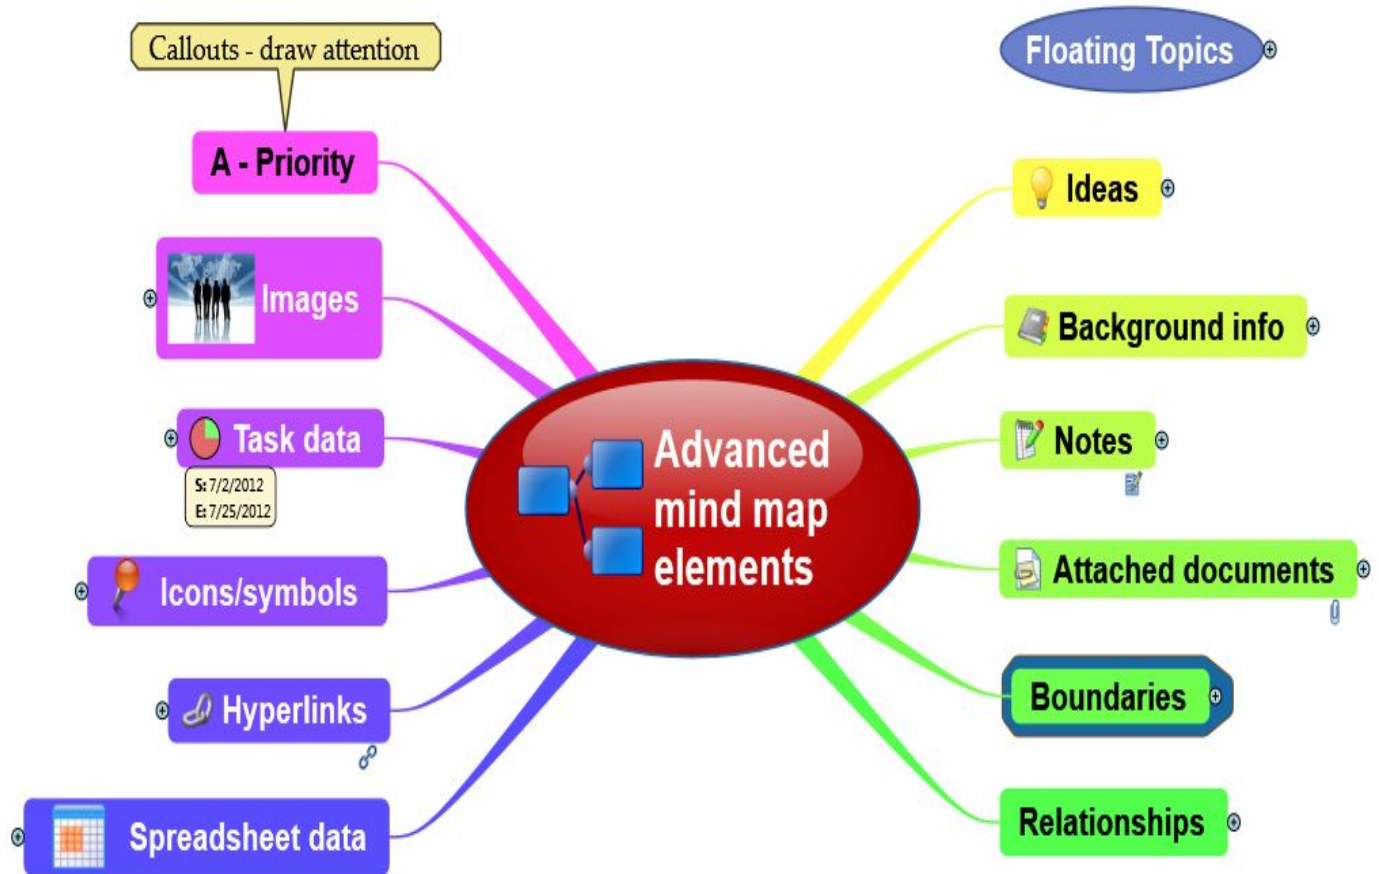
Callouts - draw attention

Floating Topics

A - Priority

Images

Task data

S: 7/2/2012
E: 7/25/2012

Icons/symbols

Hyperlinks

Spreadsheet data

Advanced mind map elements

Ideas

Background info

Notes

Attached documents

Boundaries

Relationships